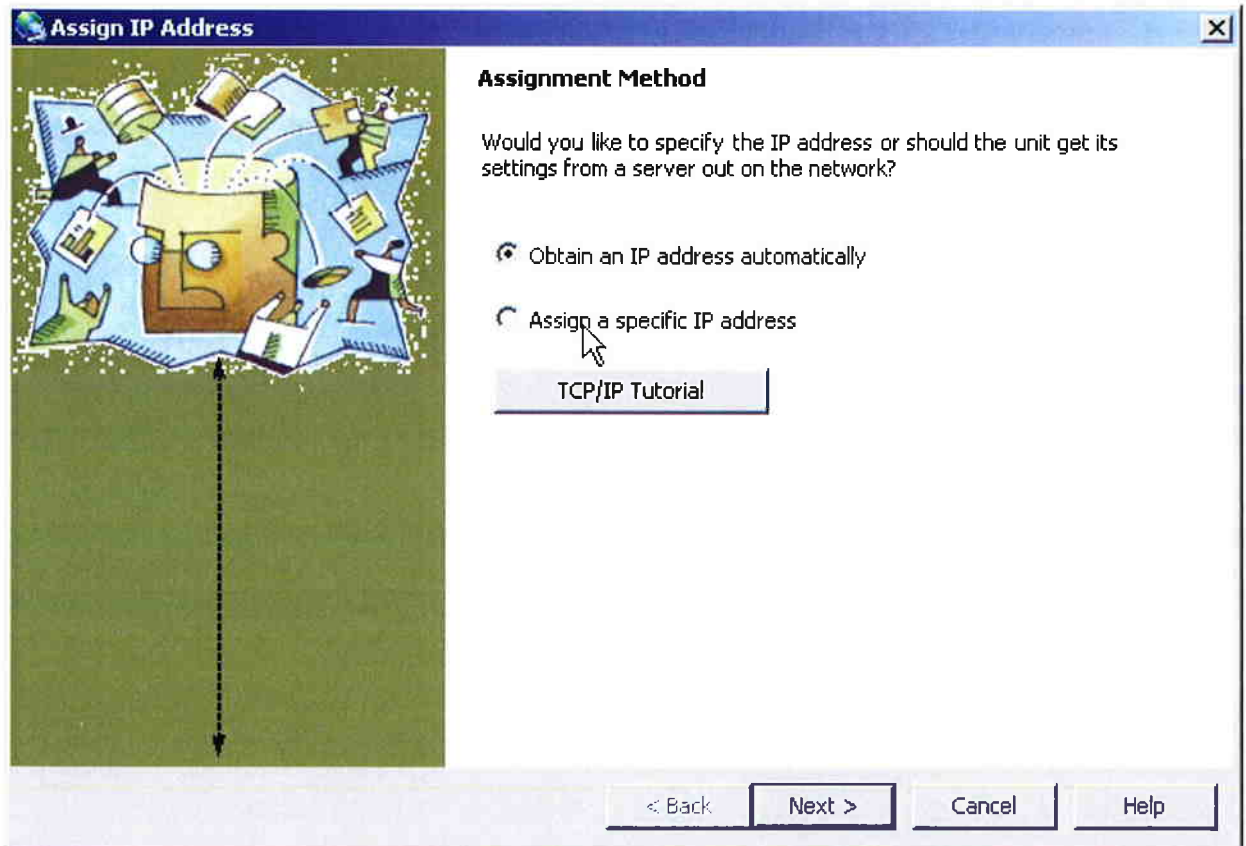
Assign IP Address

Assignment Method

Would you like to specify the IP address or should the unit get its settings from a server out on the network?

Obtain an IP address automatically

Assign a specific IP address

TCP/IP Tutorial

< Back

Next >

Cancel

Help